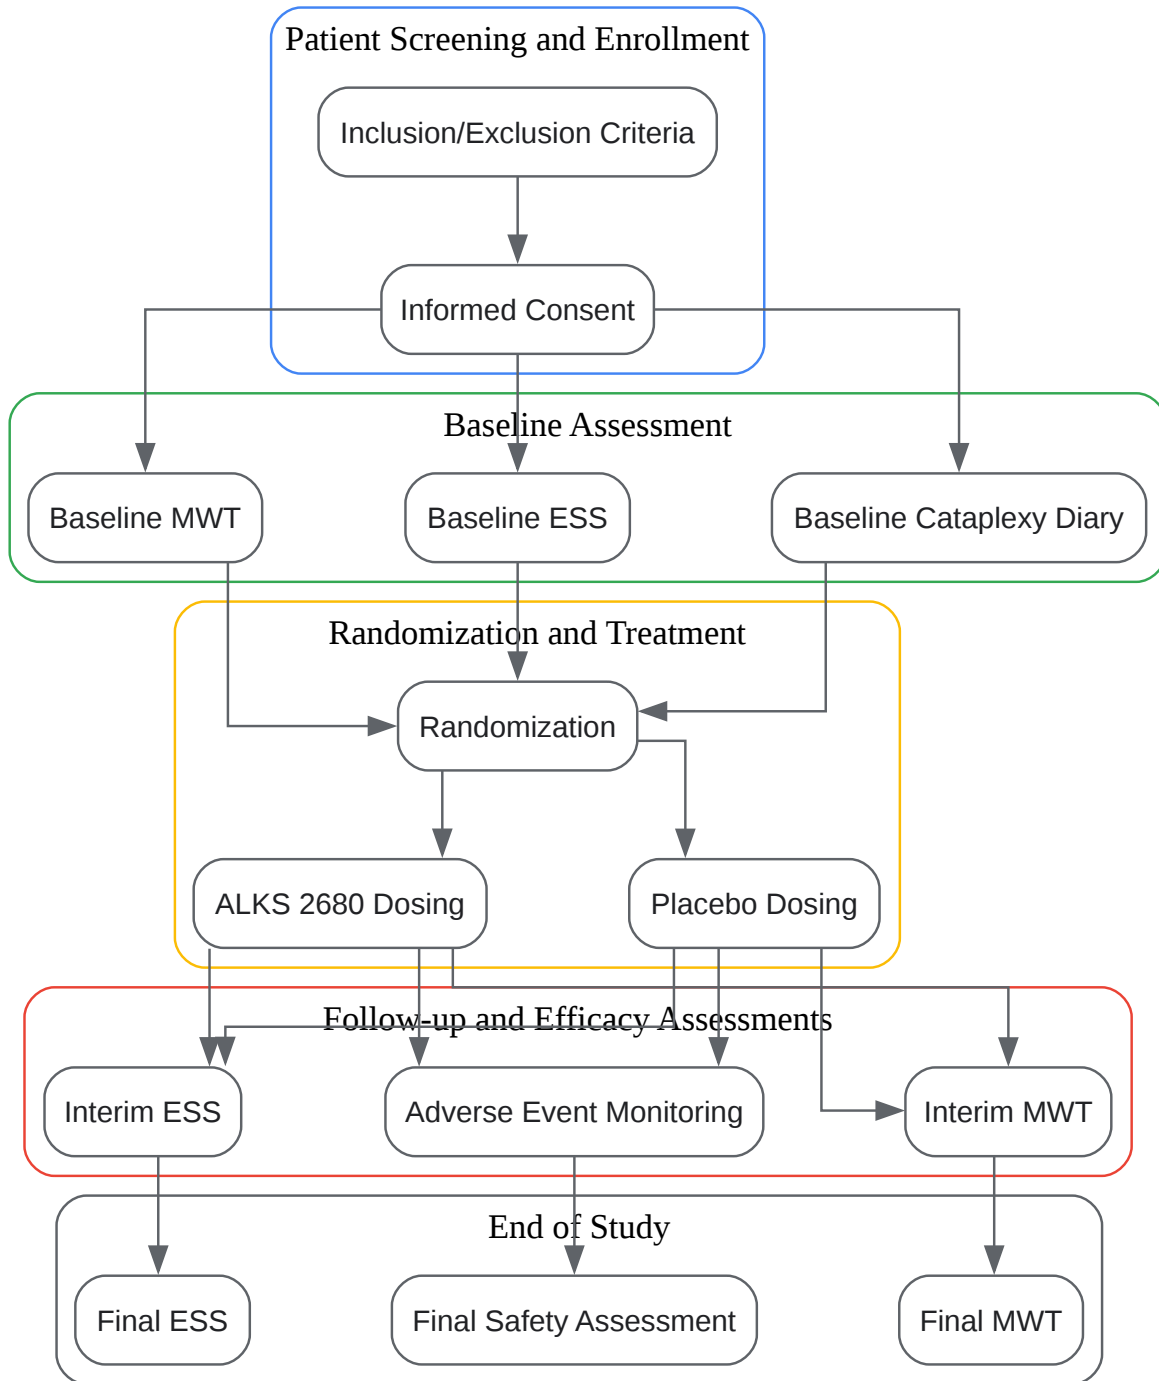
Patient Screening and Enrollment

Inclusion/Exclusion Criteria

Informed Consent

Baseline Assessment

Baseline MWT

Baseline ESS

Baseline Cataplexy Diary

Randomization and Treatment

Randomization

ALKS 2680 Dosing

Placebo Dosing

Follow-up and Efficacy Assessments

Interim ESS

Adverse Event Monitoring

Interim MWT

End of Study

Final ESS

Final Safety Assessment

Final MWT